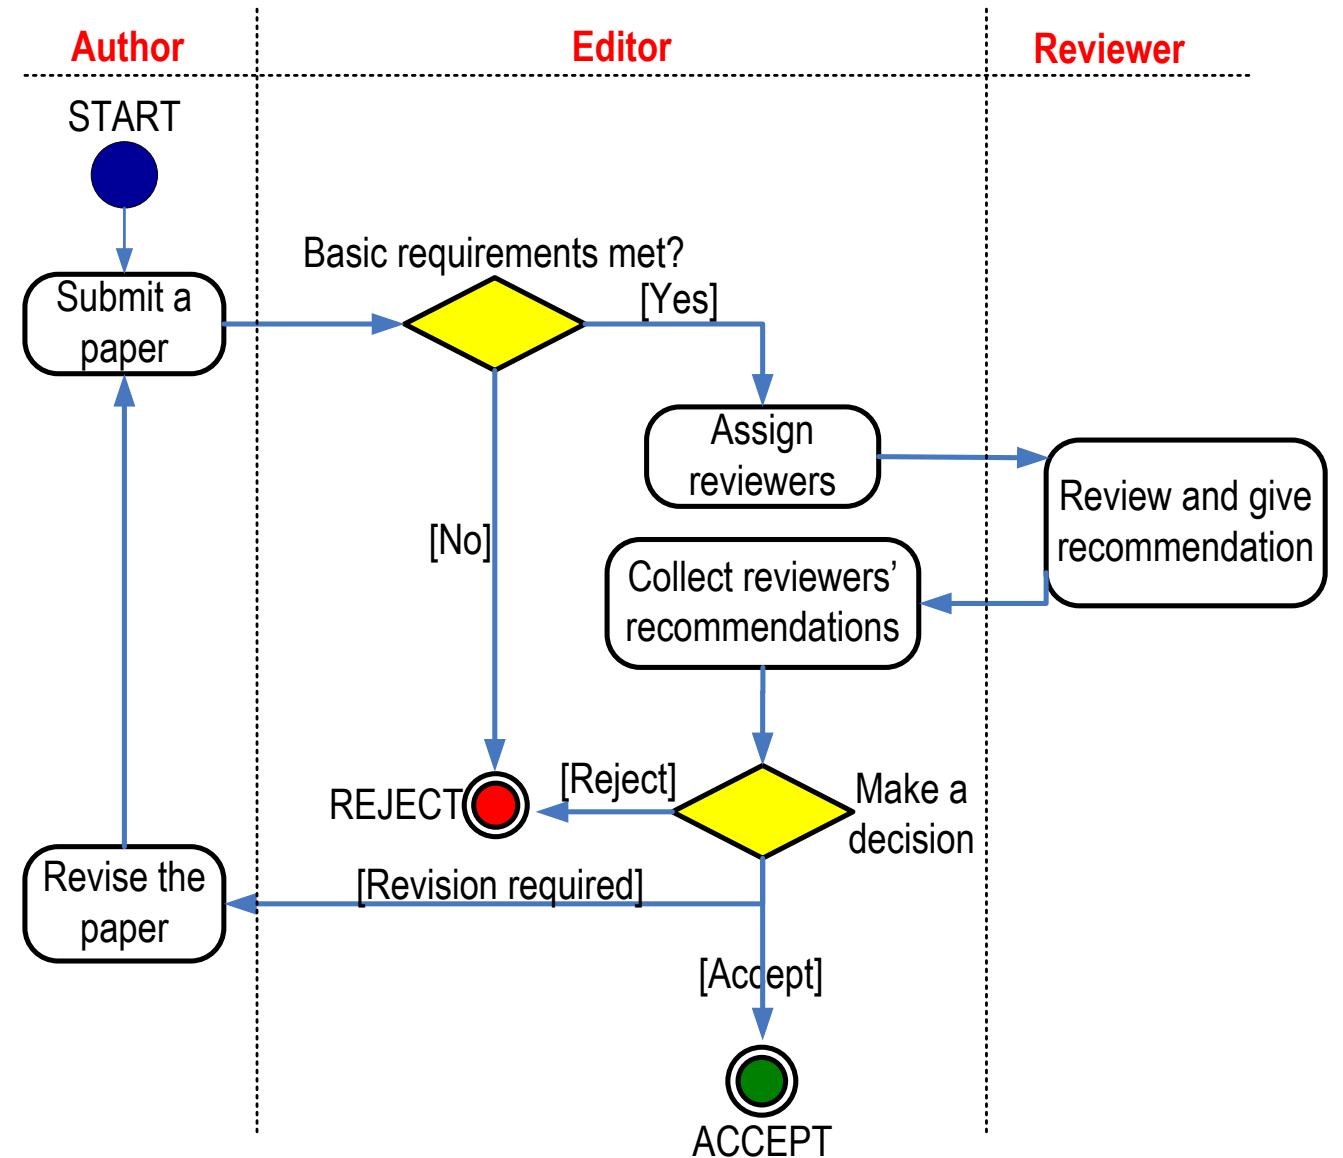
Author

Editor

Reviewer

START

Submit a paper

Basic requirements met?

[Yes]

Assign reviewers

Review and give recommendation

[No]

Collect reviewers' recommendations

[Reject]

REJECT

Make a decision

Revise the paper

[Revision required]

[Accept]

ACCEPT